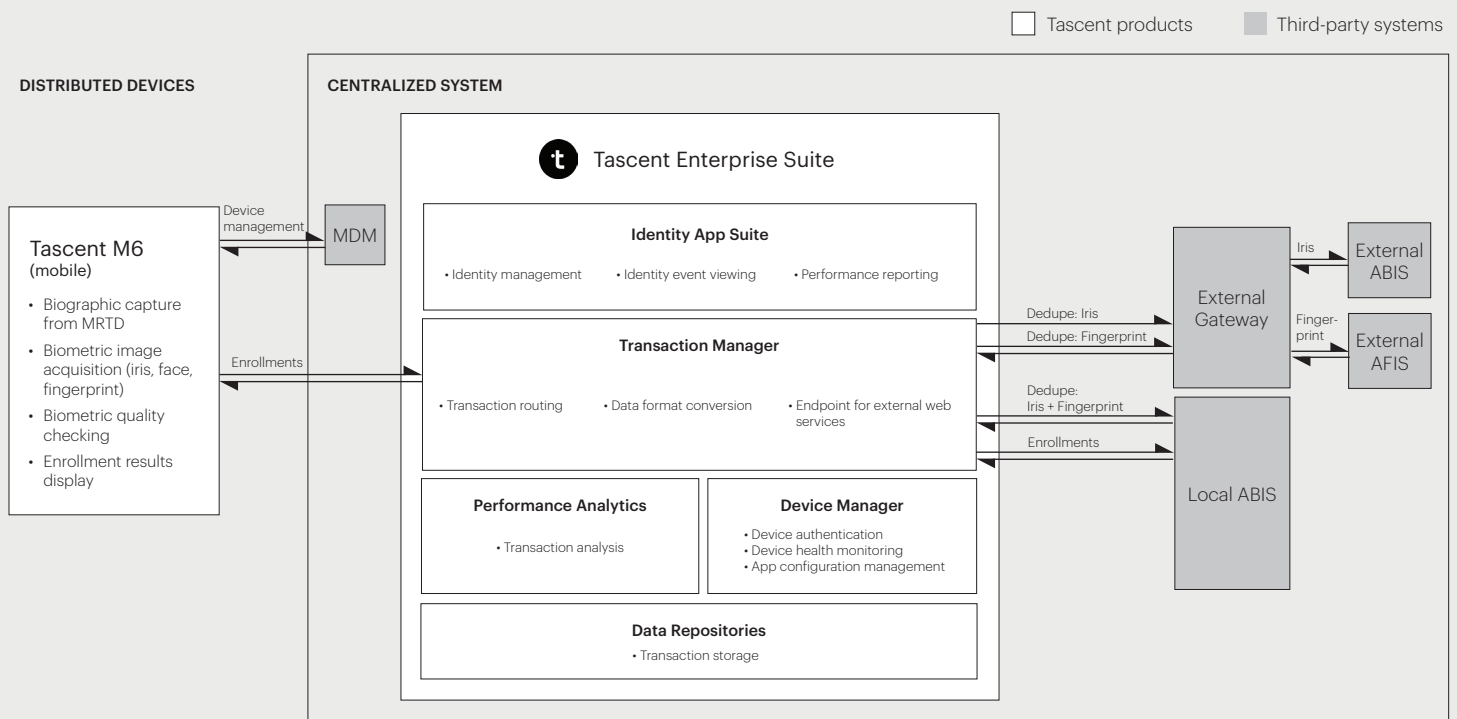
Tascent products
Third-party systems

DISTRIBUTED DEVICES

CENTRALIZED SYSTEM

Tascent M6
(mobile)
• Biographic capture from MRTD
• Biometric image acquisition (iris, face, fingerprint)
• Biometric quality checking
• Enrollment results display

Device management

MDM

Enrollments

t Tascent Enterprise Suite

Identity App Suite
• Identity management • Identity event viewing • Performance reporting

Transaction Manager
• Transaction routing • Data format conversion • Endpoint for external web services

Performance Analytics
• Transaction analysis

Device Manager
• Device authentication
• Device health monitoring
• App configuration management

Data Repositories
• Transaction storage

Dedupe: Iris
Dedupe: Fingerprint
Dedupe: Iris + Fingerprint
Enrollments

External Gateway

Iris
External ABIS

Fingerprint
External AFIS

Local ABIS